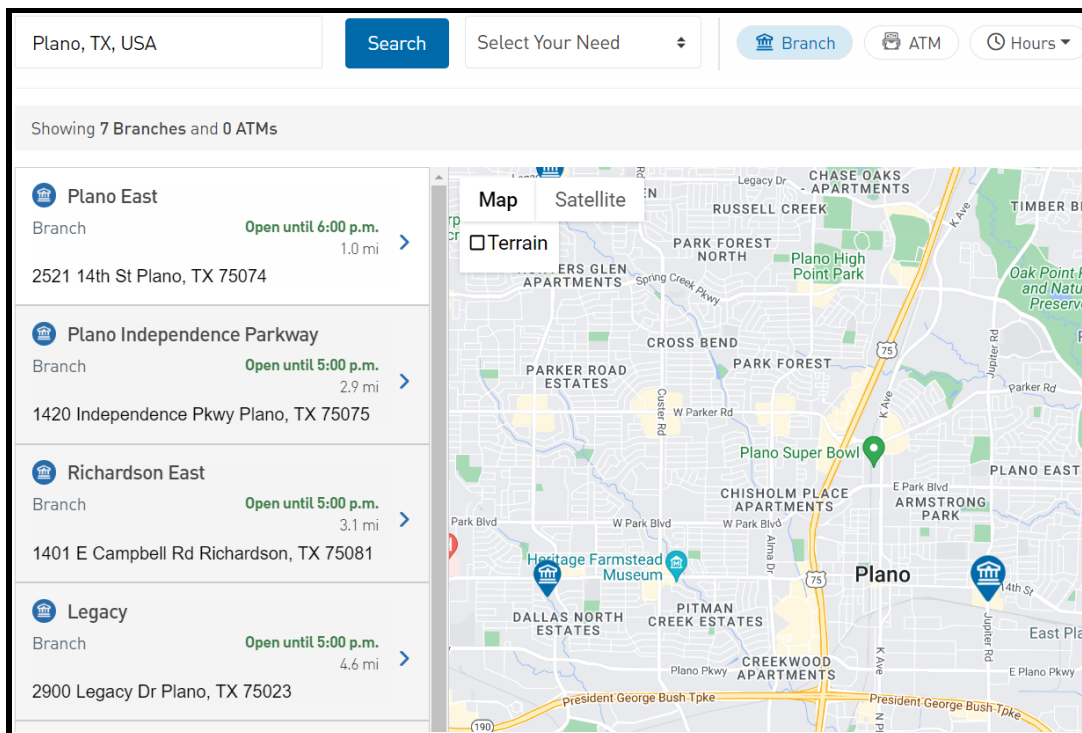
Plano, TX, USA

Search

Select Your Need

Branch

ATM

Hours

Showing 7 Branches and 0 ATMs

Plano East
Branch
Open until 6:00 p.m.
1.0 mi
2521 14th St Plano, TX 75074

Plano Independence Parkway
Branch
Open until 5:00 p.m.
2.9 mi
1420 Independence Pkwy Plano, TX 75075

Richardson East
Branch
Open until 5:00 p.m.
3.1 mi
1401 E Campbell Rd Richardson, TX 75081

Legacy
Branch
Open until 5:00 p.m.
4.6 mi
2900 Legacy Dr Plano, TX 75023

Map
Satellite
Terrain

Legacy Dr
CHASE OAKS APARTMENTS
RUSSELL CREEK
TIMBER BR
K Ave
PARK FOREST NORTH
Plano High Point Park
Oak Point P and Natu Preserv
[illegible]ERS GLEN APARTMENTS
Spring Creek Pkwy
CROSS BEND
PARK FOREST
75
Jupiter Rd
Parker Rd
PARKER ROAD ESTATES
Custer Rd
W Parker Rd
K Ave
Plano Super Bowl
PLANO EAST
E Park Blvd
CHISHOLM PLACE APARTMENTS
ARMSTRONG PARK
Park Blvd
W Park Blvd
W Park Blvd
Alma Dr
Heritage Farmstead Museum
75
Plano
14th St
DALLAS NORTH ESTATES
PITMAN CREEK ESTATES
Jupiter Rd
East Pla
Plano Pkwy
CREEKWOOD APARTMENTS
K Ave
E Plano Pkwy
President George Bush Tpke
President George Bush Tpke
190